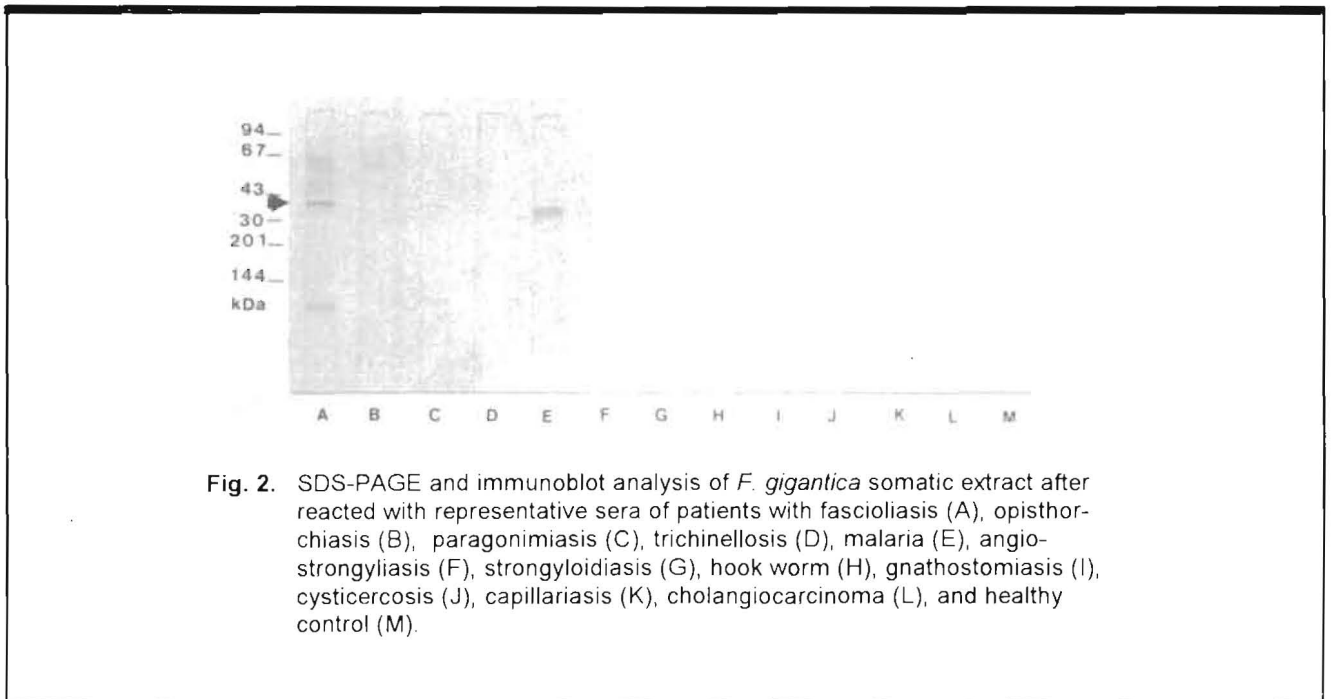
94
67
43
30
201
144
kDa

A B C D E F G H I J K L M

Fig. 2. SDS-PAGE and immunoblot analysis of F. gigantica somatic extract after reacted with representative sera of patients with fascioliasis (A), opisthorchiasis (B), paragonimiasis (C), trichinellosis (D), malaria (E), angiostrongyliasis (F), strongyloidiasis (G), hook worm (H), gnathostomiasis (I), cysticercosis (J), capillariasis (K), cholangiocarcinoma (L), and healthy control (M).